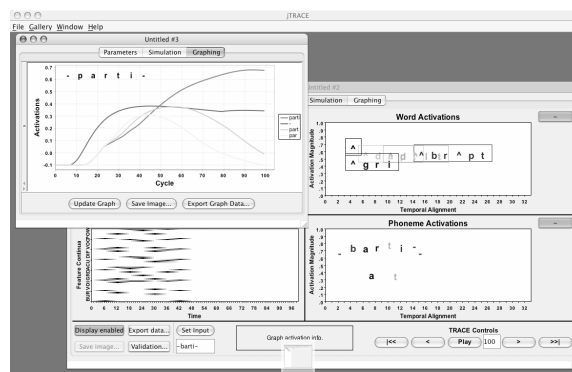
jTRACE

File Gallery Window Help

Untitled #3

Parameters Simulation Graphing

- p a r t i -

Activations

0.7
0.6
0.5
0.4
0.3
0.2
0.1
0
-0.1

0 10 20 30 40 50 60 70 80 90 100

Cycle

parti
part
par

Update Graph Save Image... Export Graph Data...

Untitled #2

Simulation Graphing

Word Activations

Activation Magnitude

1.0
0.8
0.6
0.4
0.2
0.0
-0.2
-0.4

^ ^ g r i ^ n d ^ b r ^ p t

0 2 4 6 8 10 12 14 16 18 20 22 24 26 28 30 32

Temporal Alignment

Phoneme Activations

Activation Magnitude

1.0
0.8
0.6
0.4
0.2
0.0
-0.2
-0.4

- b a r t i -

a t

0 2 4 6 8 10 12 14 16 18 20 22 24 26 28 30 32

Temporal Alignment

Feature Continua

BUR VOC DIF ACU CNS PWR

0 6 12 18 24 30 36 42 48 54 60 66 72 78 84 90 96

Time

Display enabled Export data... Set Input

Save image... Validation... -barti-

Graph activation info.

TRACE Controls

|<< < Play 100 > >>|